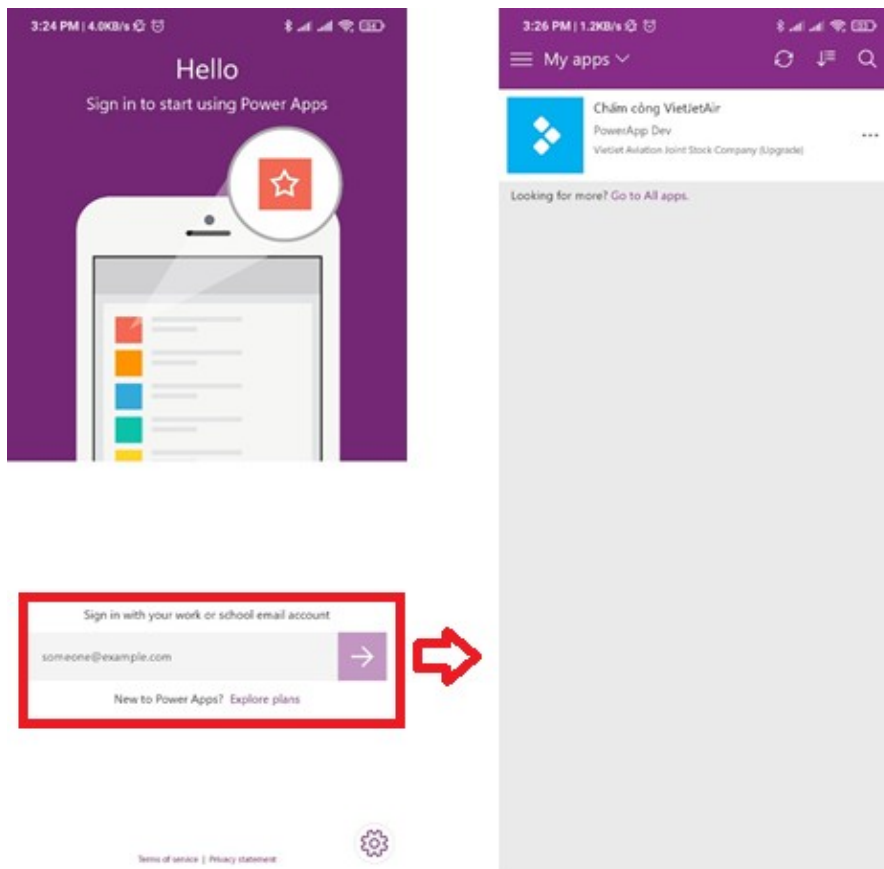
3:24 PM | 4.0KB/s

Hello

Sign in to start using Power Apps

Sign in with your work or school email account

someone@example.com

New to Power Apps? Explore plans

Terms of service | Privacy statement

3:26 PM | 1.2KB/s

My apps

Chấm công VietJetAir

PowerApp Dev

VietJet Aviation Joint Stock Company (Upgrade)

...

Looking for more? Go to All apps.